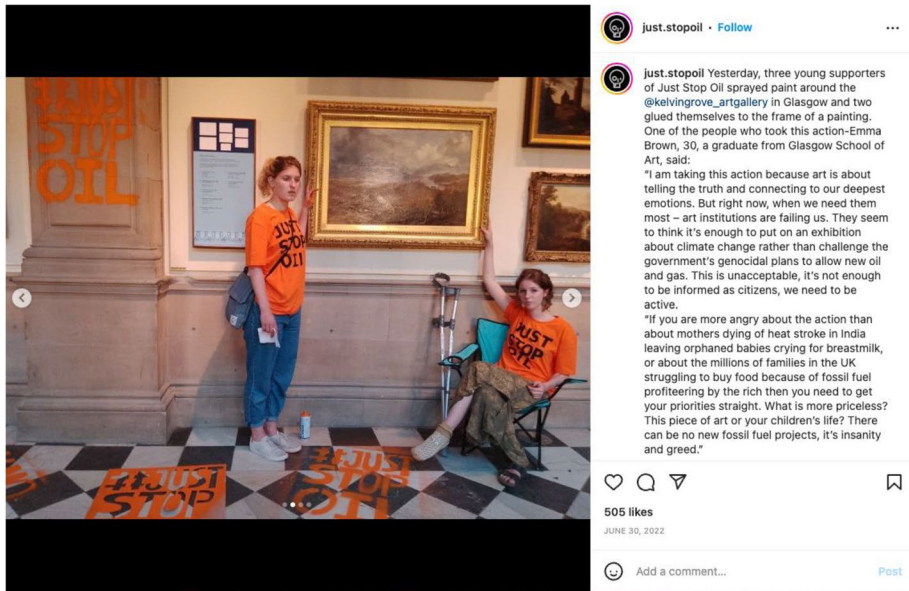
#JUST STOP OIL

JUST STOP OIL

JUST STOP OIL

#JUST STOP

#JUST STOP OIL

just.stopoil • Follow

just.stopoil Yesterday, three young supporters of Just Stop Oil sprayed paint around the @kelvingrove_artgallery in Glasgow and two glued themselves to the frame of a painting. One of the people who took this action-Emma Brown, 30, a graduate from Glasgow School of Art, said:
"I am taking this action because art is about telling the truth and connecting to our deepest emotions. But right now, when we need them most – art institutions are failing us. They seem to think it's enough to put on an exhibition about climate change rather than challenge the government's genocidal plans to allow new oil and gas. This is unacceptable, it's not enough to be informed as citizens, we need to be active.
"If you are more angry about the action than about mothers dying of heat stroke in India leaving orphaned babies crying for breastmilk, or about the millions of families in the UK struggling to buy food because of fossil fuel profiteering by the rich then you need to get your priorities straight. What is more priceless? This piece of art or your children's life? There can be no new fossil fuel projects, it's insanity and greed."

505 likes

JUNE 30, 2022

Add a comment...

Post